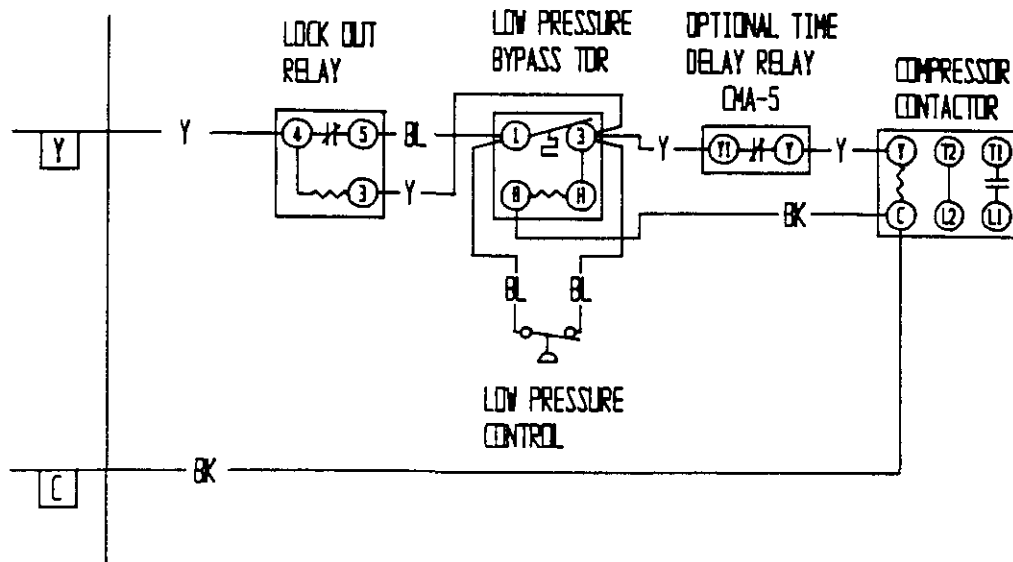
LOCK OUT RELAY

LOW PRESSURE BYPASS TDR

OPTIONAL TIME DELAY RELAY CMA-5

COMPRESSOR CONTACTOR

Y

Y

4

5

BL

3

Y

1

3

Y

Y1

Y

Y

Y

T2

T1

H

H

BK

C

L2

L1

BL

BL

LOW PRESSURE CONTROL

C

BK